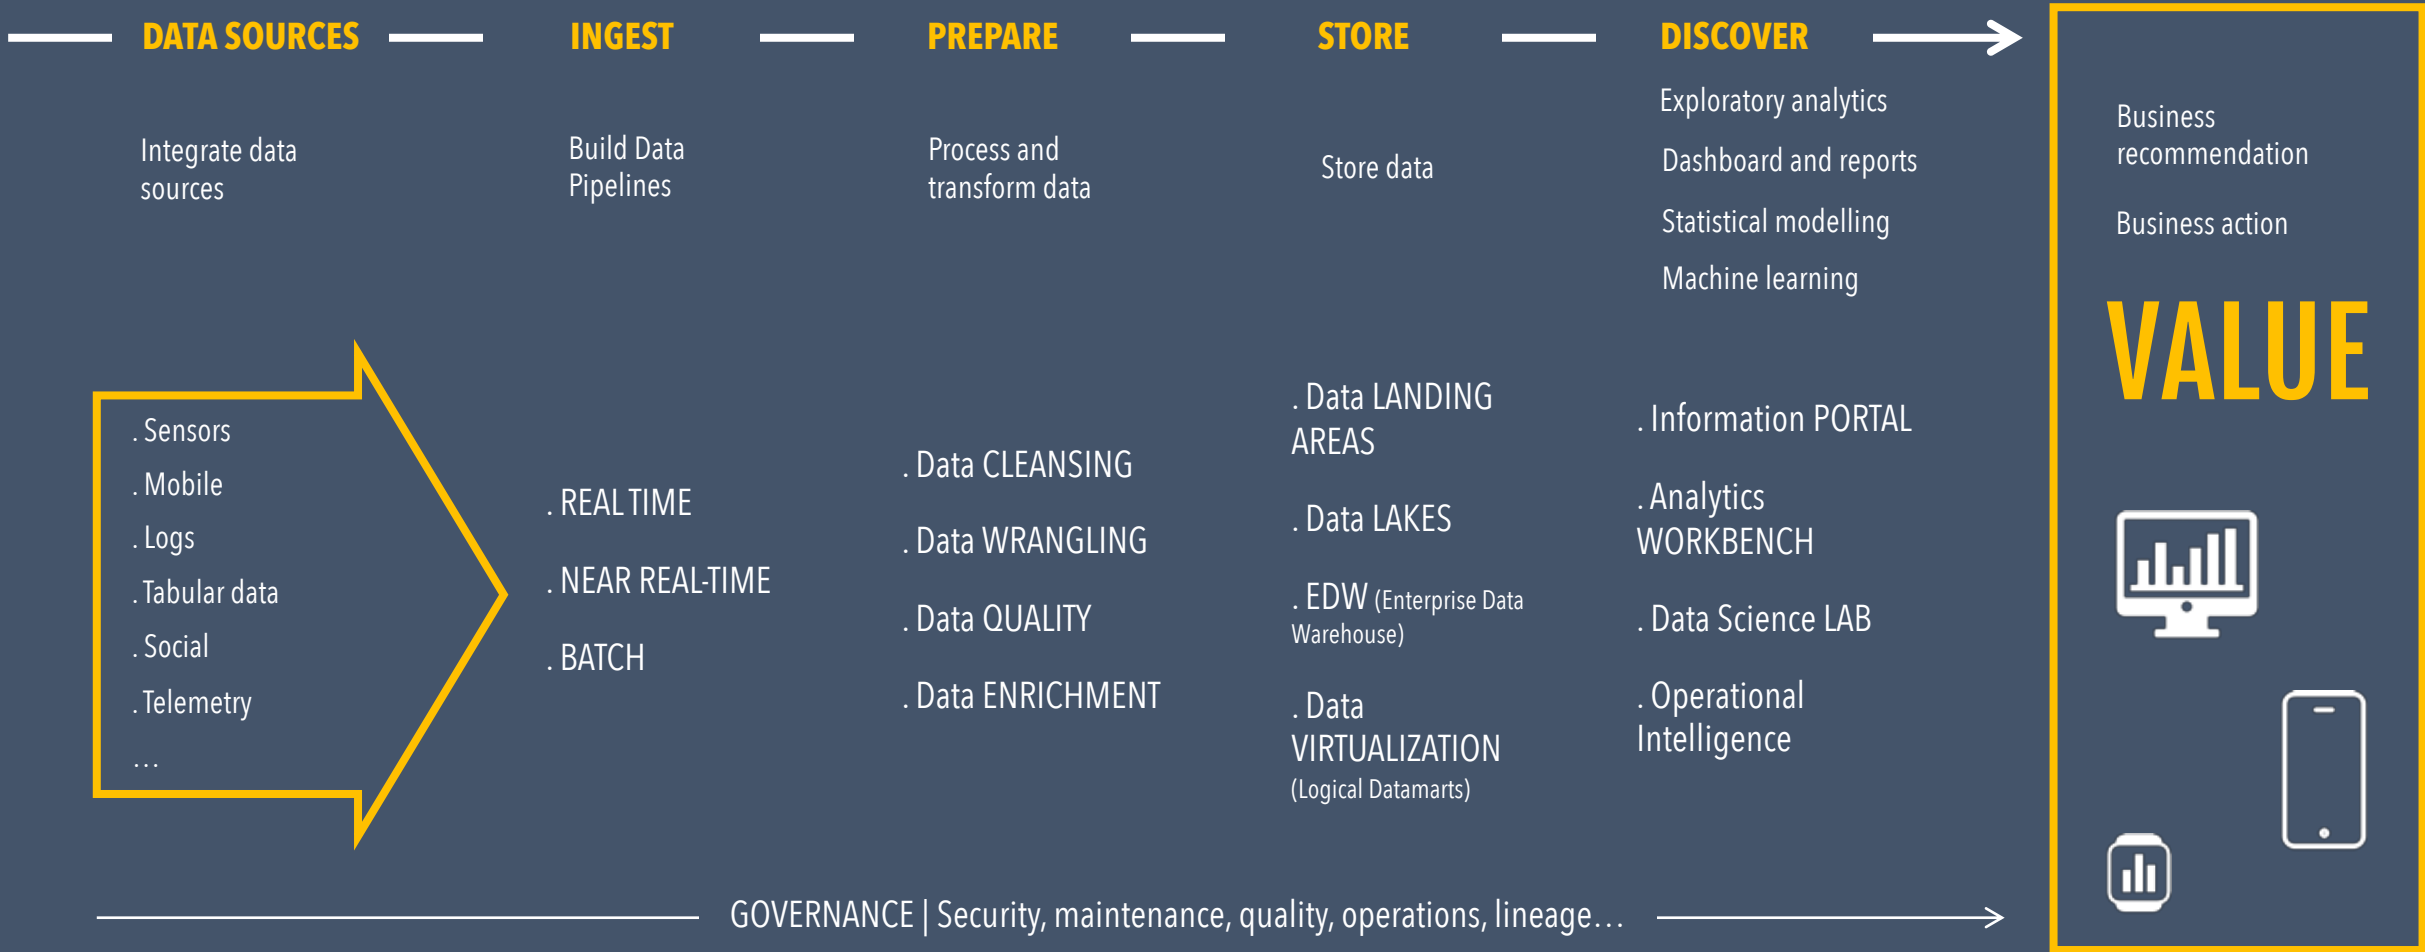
DATA SOURCES

INGEST

PREPARE

STORE

DISCOVER

Integrate data sources

Build Data Pipelines

Process and transform data

Store data

Exploratory analytics

Dashboard and reports

Statistical modelling

Machine learning

Business recommendation

Business action

VALUE

. Sensors
. Mobile
. Logs
. Tabular data
. Social
. Telemetry
...

. REAL TIME
. NEAR REAL-TIME
. BATCH

. Data CLEANSING
. Data WRANGLING
. Data QUALITY
. Data ENRICHMENT

. Data LANDING AREAS
. Data LAKES
. EDW (Enterprise Data Warehouse)
. Data VIRTUALIZATION (Logical Datamarts)

. Information PORTAL
. Analytics WORKBENCH
. Data Science LAB
. Operational Intelligence

GOVERNANCE | Security, maintenance, quality, operations, lineage...